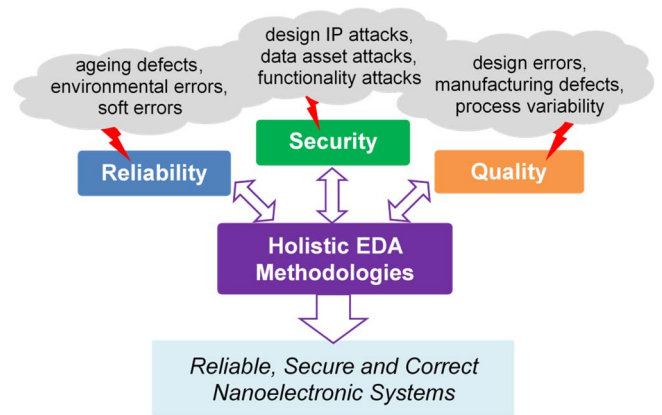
ageing defects, environmental errors, soft errors

design IP attacks, data asset attacks, functionality attacks

design errors, manufacturing defects, process variability

Reliability

Security

Quality

Holistic EDA Methodologies

*Reliable, Secure and Correct Nanoelectronic Systems*